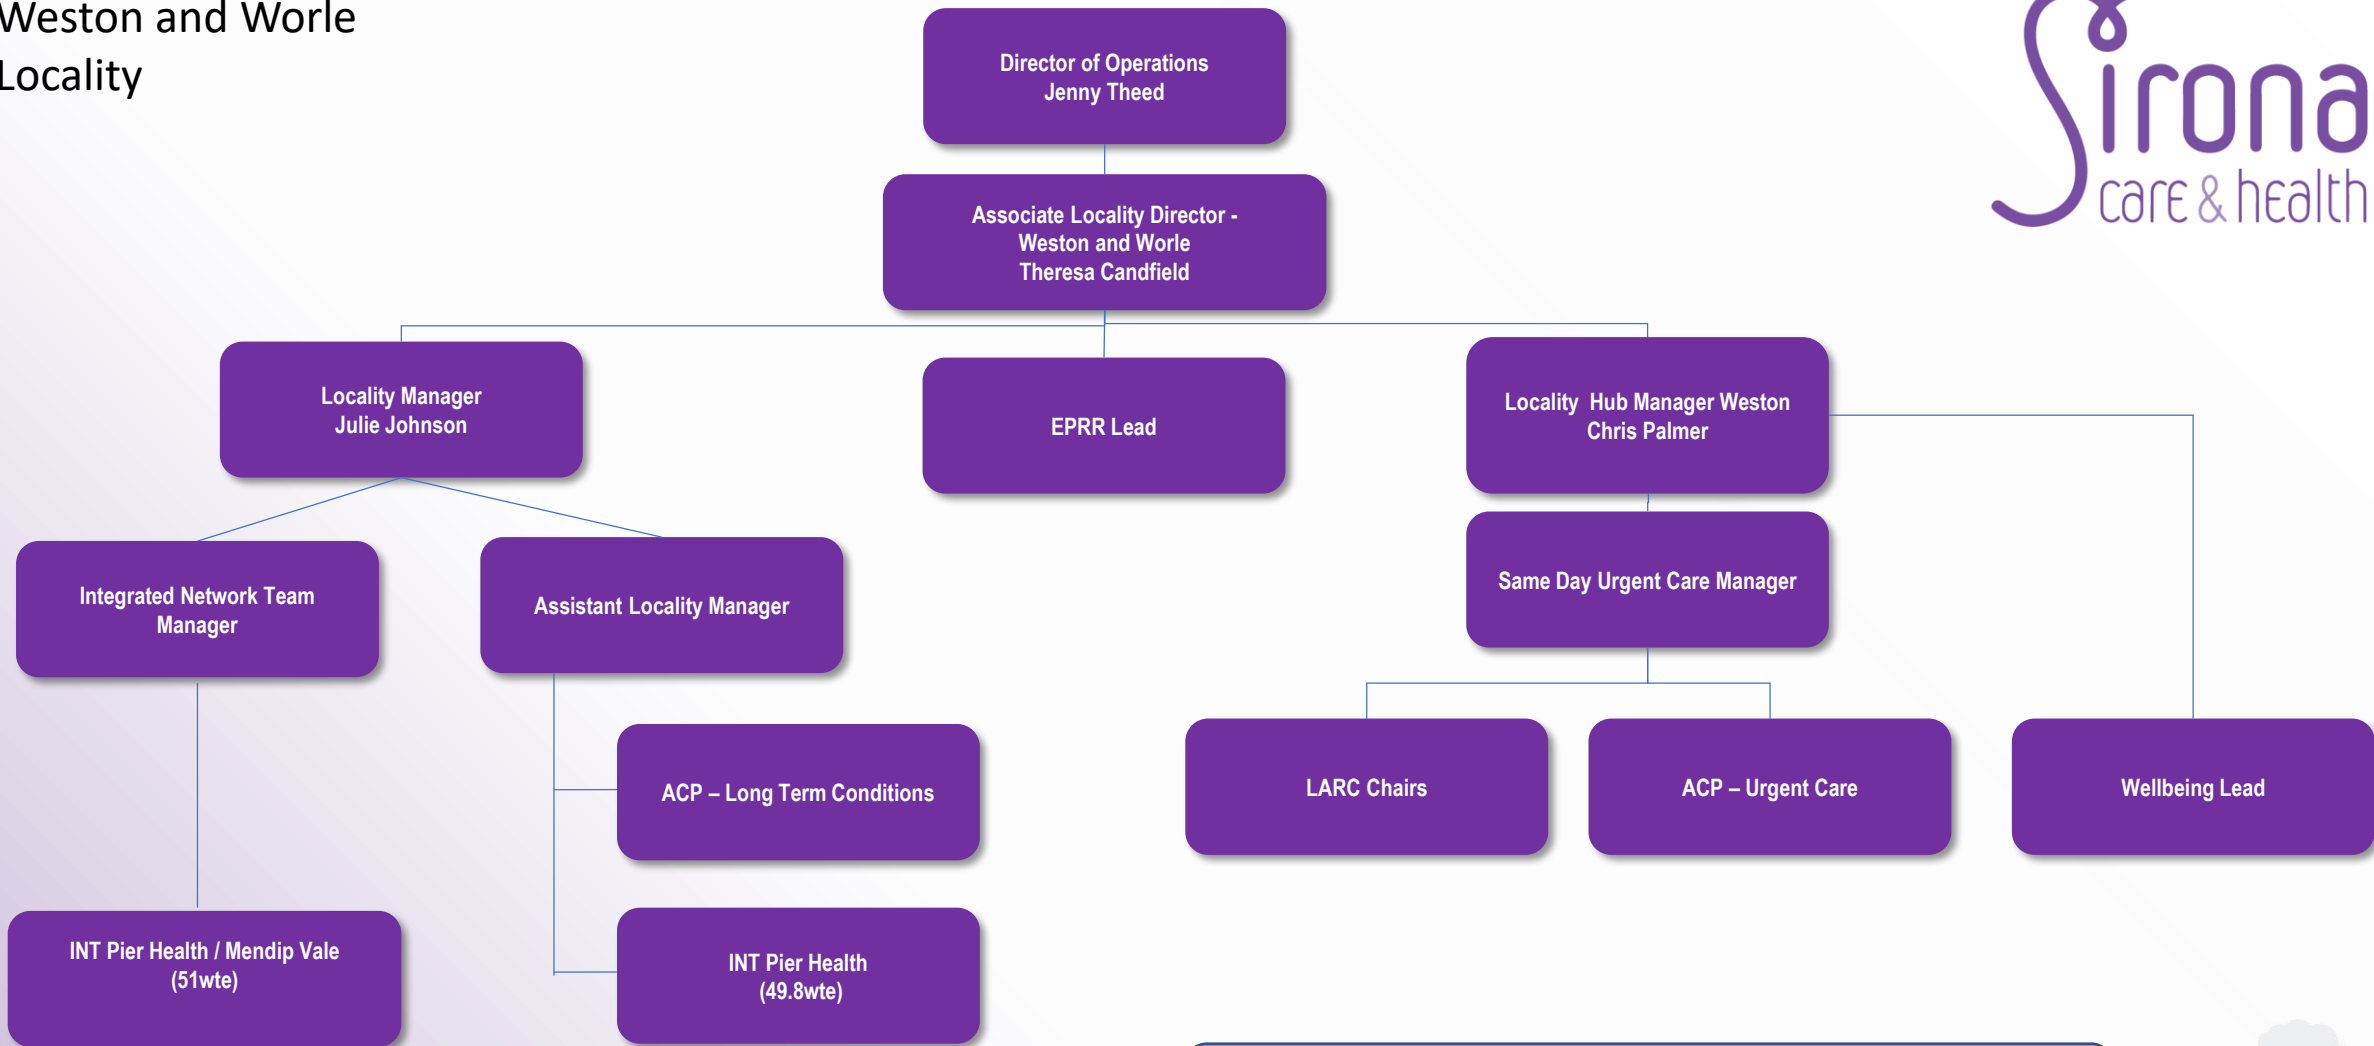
Weston and Worle Locality

Sirona care & health

Director of Operations
Jenny Theed

Associate Locality Director - Weston and Worle
Theresa Candfield

Locality Manager
Julie Johnson

EPRR Lead

Locality Hub Manager Weston
Chris Palmer

Integrated Network Team Manager

Assistant Locality Manager

Same Day Urgent Care Manager

ACP – Long Term Conditions

LARC Chairs

ACP – Urgent Care

Wellbeing Lead

INT Pier Health / Mendip Vale
(51wte)

INT Pier Health
(49.8wte)